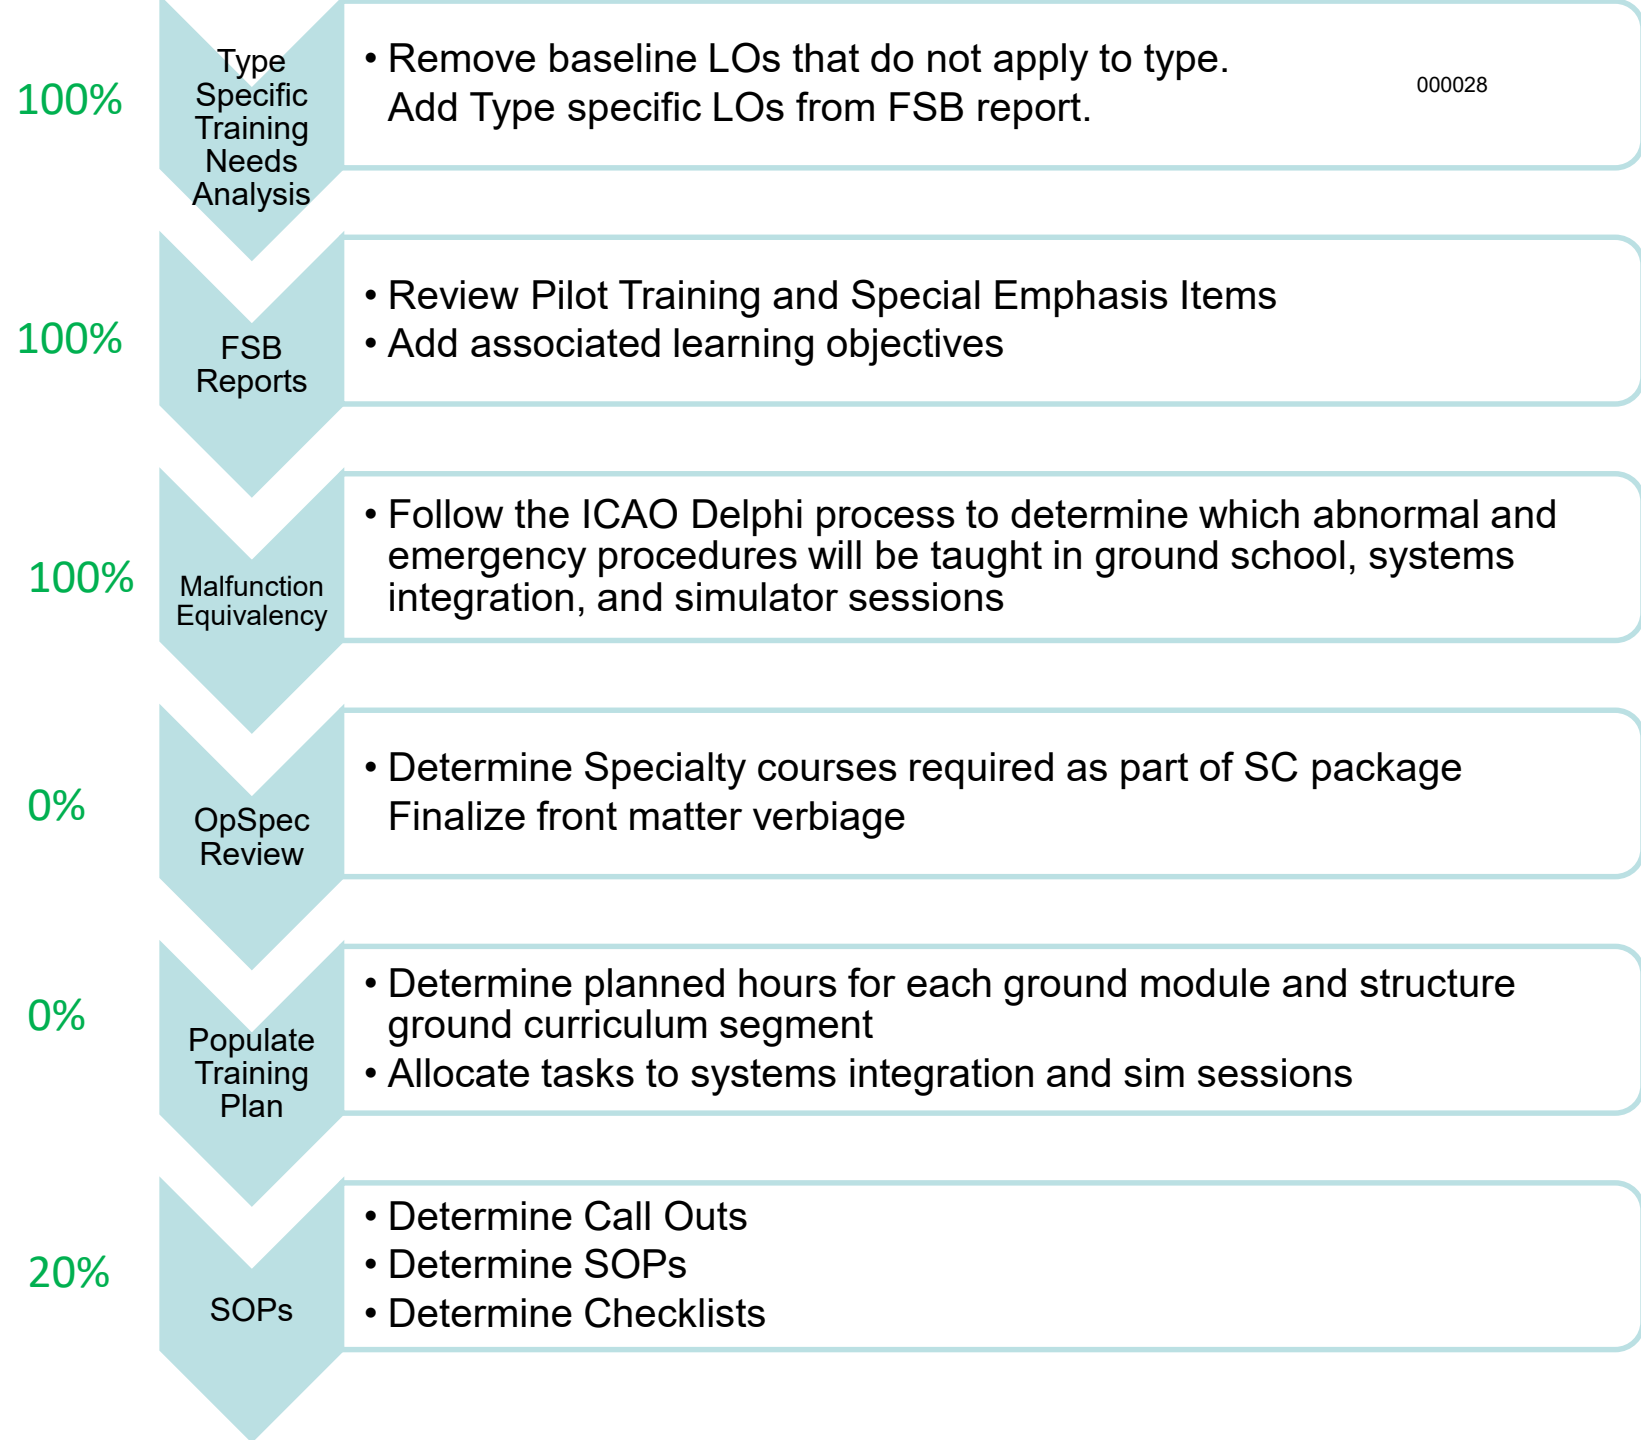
100%

Type Specific Training Needs Analysis

• Remove baseline LOs that do not apply to type.
Add Type specific LOs from FSB report.

000028

100%

FSB Reports

• Review Pilot Training and Special Emphasis Items
• Add associated learning objectives

100%

Malfunction Equivalency

• Follow the ICAO Delphi process to determine which abnormal and emergency procedures will be taught in ground school, systems integration, and simulator sessions

0%

OpSpec Review

• Determine Specialty courses required as part of SC package
Finalize front matter verbiage

0%

Populate Training Plan

• Determine planned hours for each ground module and structure ground curriculum segment
• Allocate tasks to systems integration and sim sessions

20%

SOPs

• Determine Call Outs
• Determine SOPs
• Determine Checklists